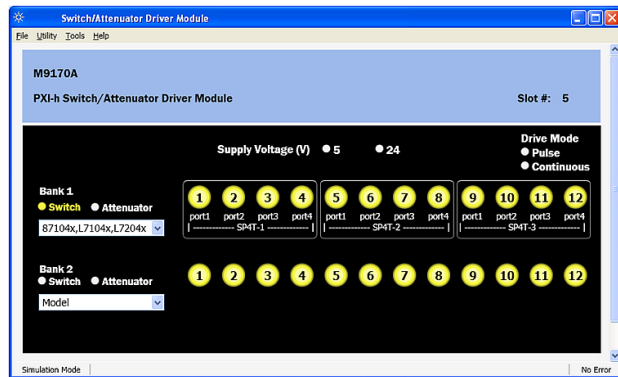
Switch/Attenuator Driver Module

File Utility Tools Help

M9170A

PXI-h Switch/Attenuator Driver Module

Slot #: 5

Supply Voltage (V) 5 24

Drive Mode
Pulse
Continuous

Bank 1
Switch Attenuator

87104x,L7104x,L7204x

1 2 3 4 5 6 7 8 9 10 11 12

port1 port2 port3 port4 port1 port2 port3 port4 port1 port2 port3 port4

| ------------- SP4T-1 ------------- | | ------------- SP4T-2 ------------- | | ------------- SP4T-3 ------------- |

Bank 2
Switch Attenuator

Model

1 2 3 4 5 6 7 8 9 10 11 12

Simulation Mode

No Error